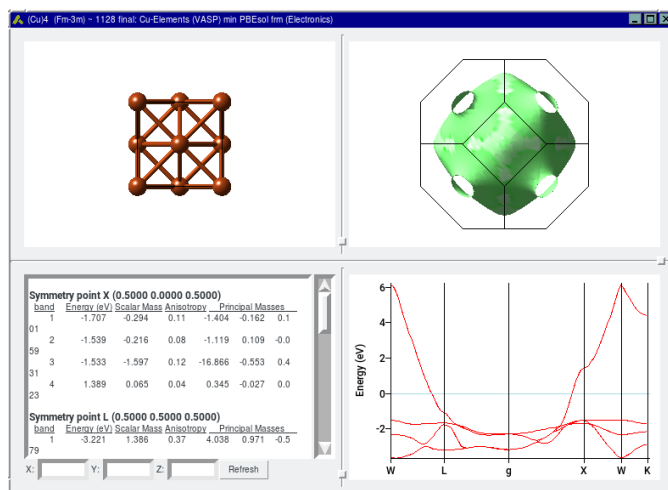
(Cu)4 (Fm-3m) ~ 1128 final: Cu-Elements (VASP) min PBEsol frm (Electronics)

Symmetry point X (0.5000 0.0000 0.5000)

| band | Energy (eV) | Scalar Mass | Anisotropy | Principal Masses | | |
|---|---|---|---|---|---|---|
| 1 | -1.707 | -0.294 | 0.11 | -1.404 | -0.162 | 0.1 |
| 01 | | | | | | |
| 2 | -1.539 | -0.216 | 0.08 | -1.119 | 0.109 | -0.0 |
| 59 | | | | | | |
| 3 | -1.533 | -1.597 | 0.12 | -16.866 | -0.553 | 0.4 |
| 31 | | | | | | |
| 4 | 1.389 | 0.065 | 0.04 | 0.345 | -0.027 | 0.0 |
| 23 | | | | | | |

Symmetry point L (0.5000 0.5000 0.5000)

| band | Energy (eV) | Scalar Mass | Anisotropy | Principal Masses | | |
|---|---|---|---|---|---|---|
| 1 | -3.221 | 1.386 | 0.37 | 4.038 | 0.971 | -0.5 |
| 79 | | | | | | |

X: Y: Z: Refresh

Energy (eV)
6
4
2
0
-2
W L g X W K